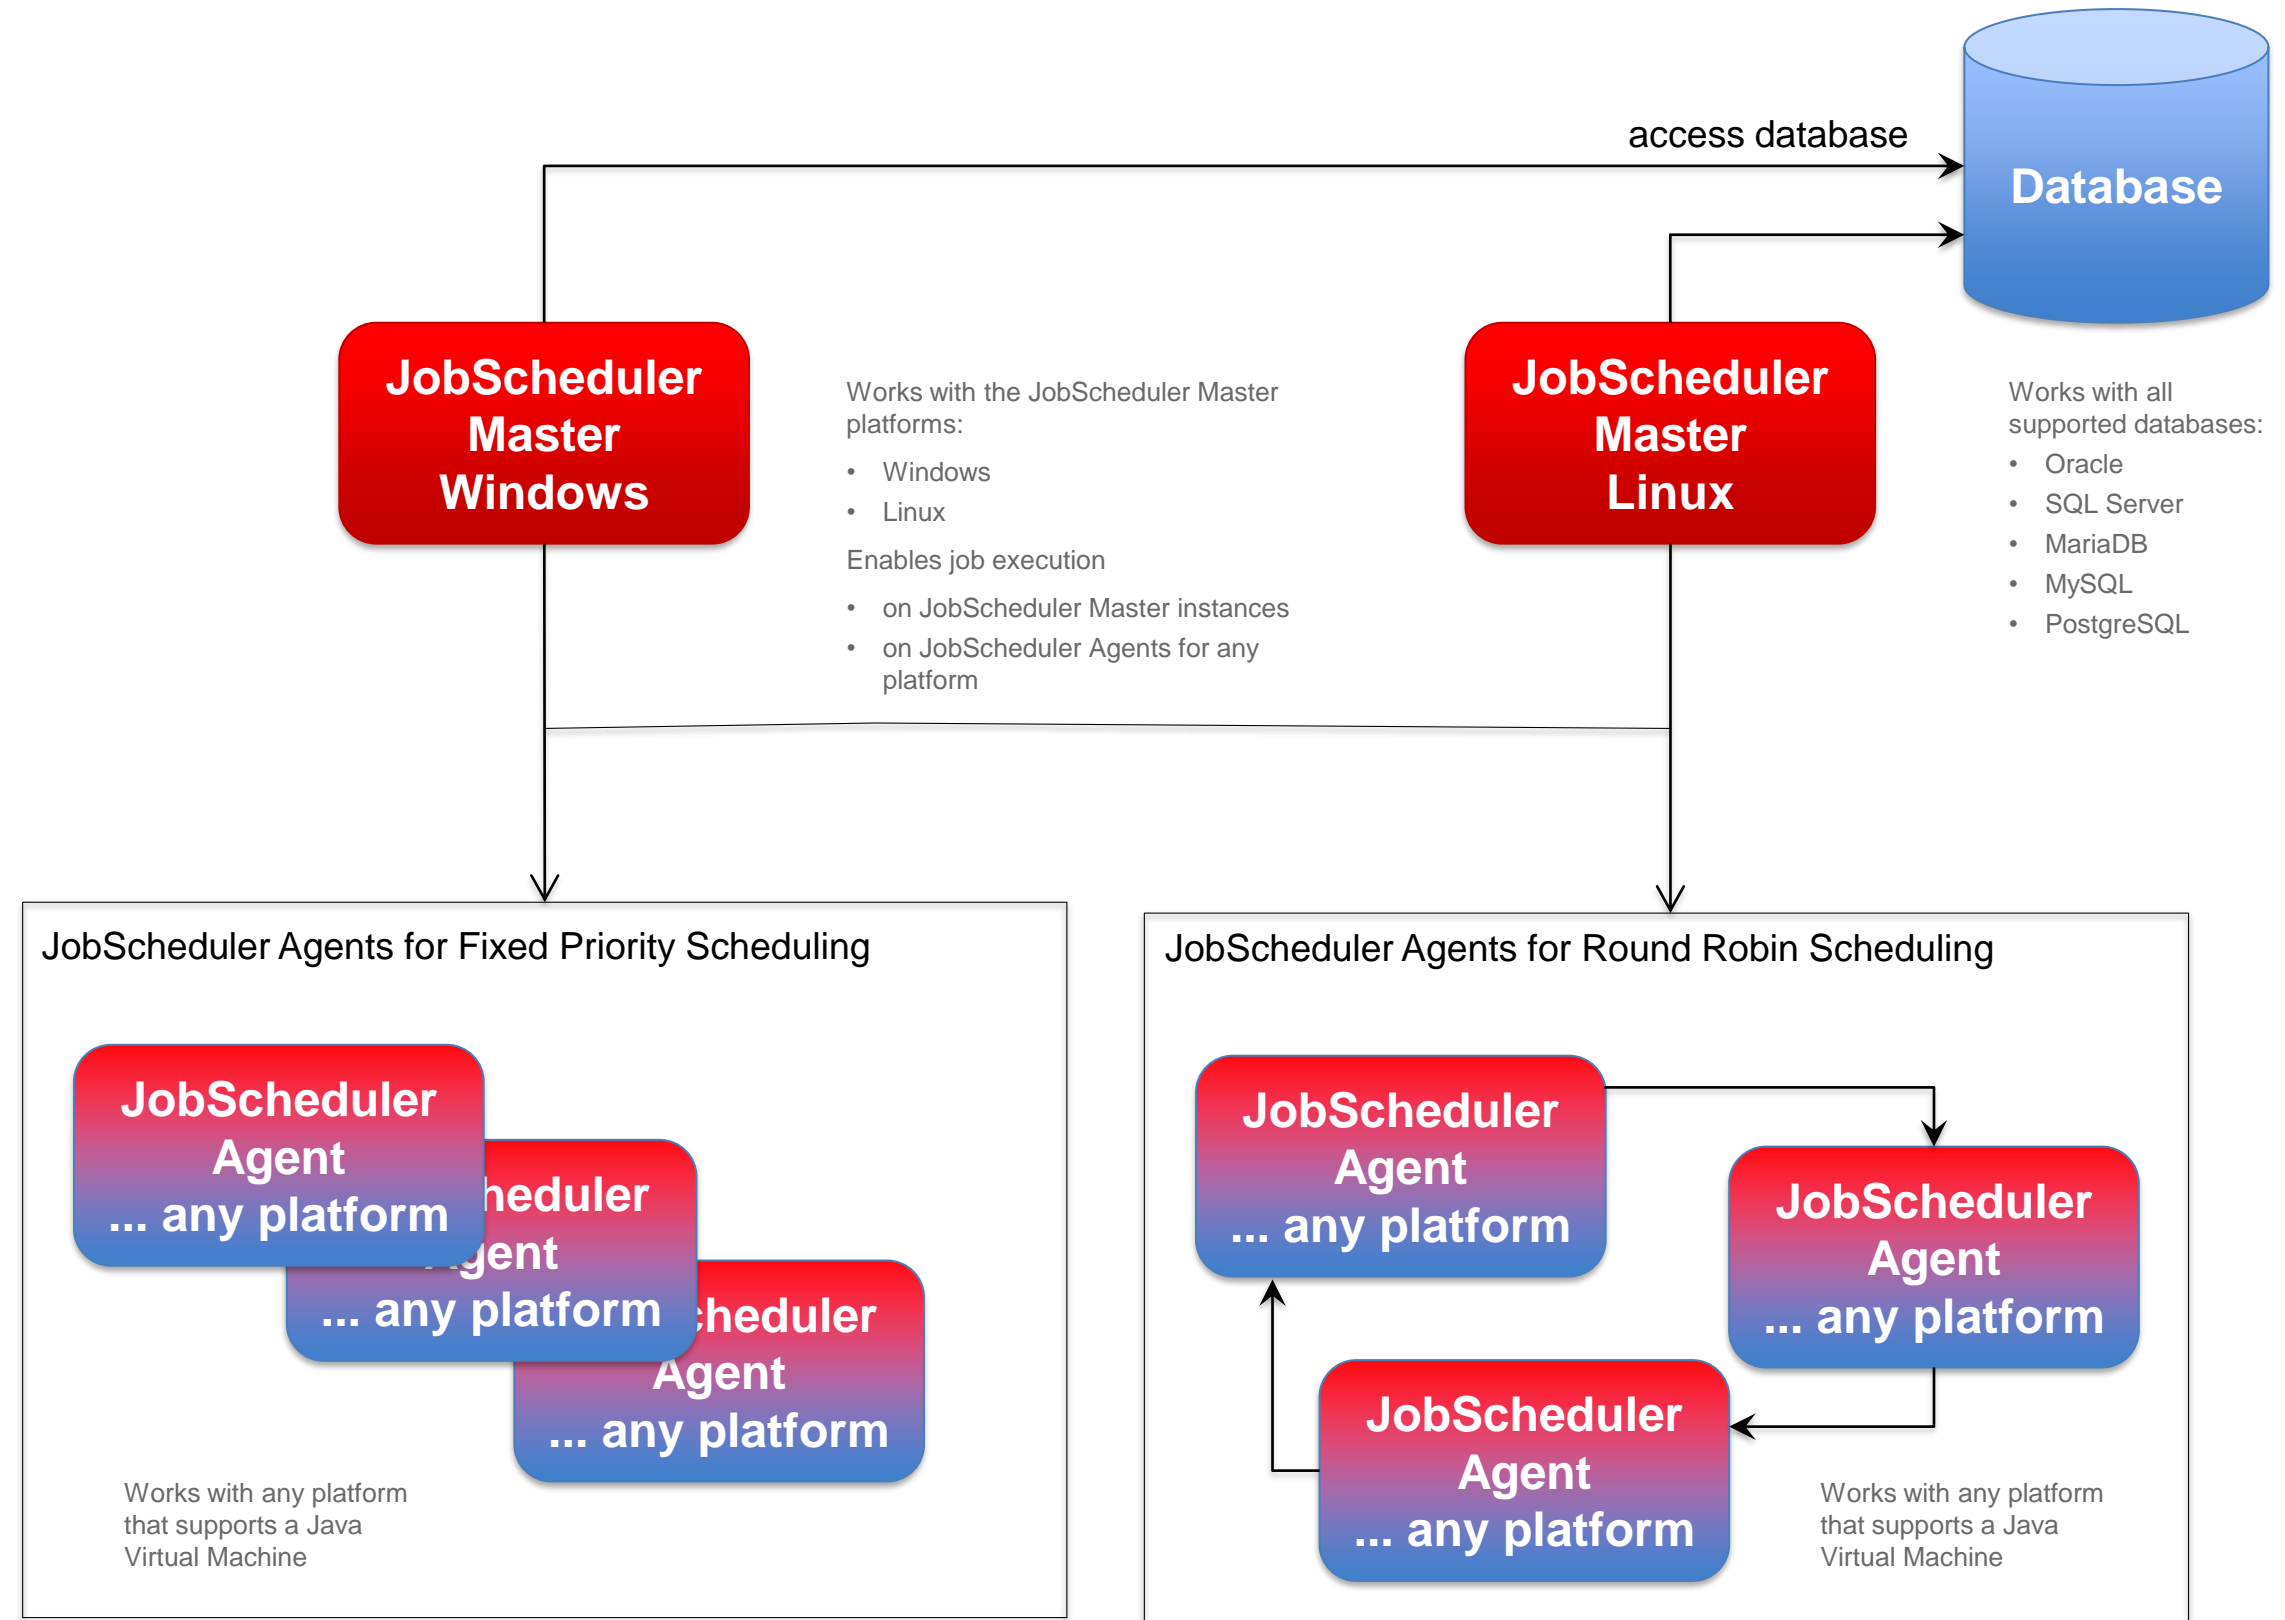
access database

Database

JobScheduler Master Windows

Works with the JobScheduler Master platforms:

- Windows
- Linux

Enables job execution

- on JobScheduler Master instances
- on JobScheduler Agents for any platform

JobScheduler Master Linux

Works with all supported databases:

- Oracle
- SQL Server
- MariaDB
- MySQL
- PostgreSQL

JobScheduler Agents for Fixed Priority Scheduling

JobScheduler Agent ... any platform

heduler gent ... any platform

cheduler Agent ... any platform

Works with any platform that supports a Java Virtual Machine

JobScheduler Agents for Round Robin Scheduling

JobScheduler Agent ... any platform

JobScheduler Agent ... any platform

JobScheduler Agent ... any platform

Works with any platform that supports a Java Virtual Machine